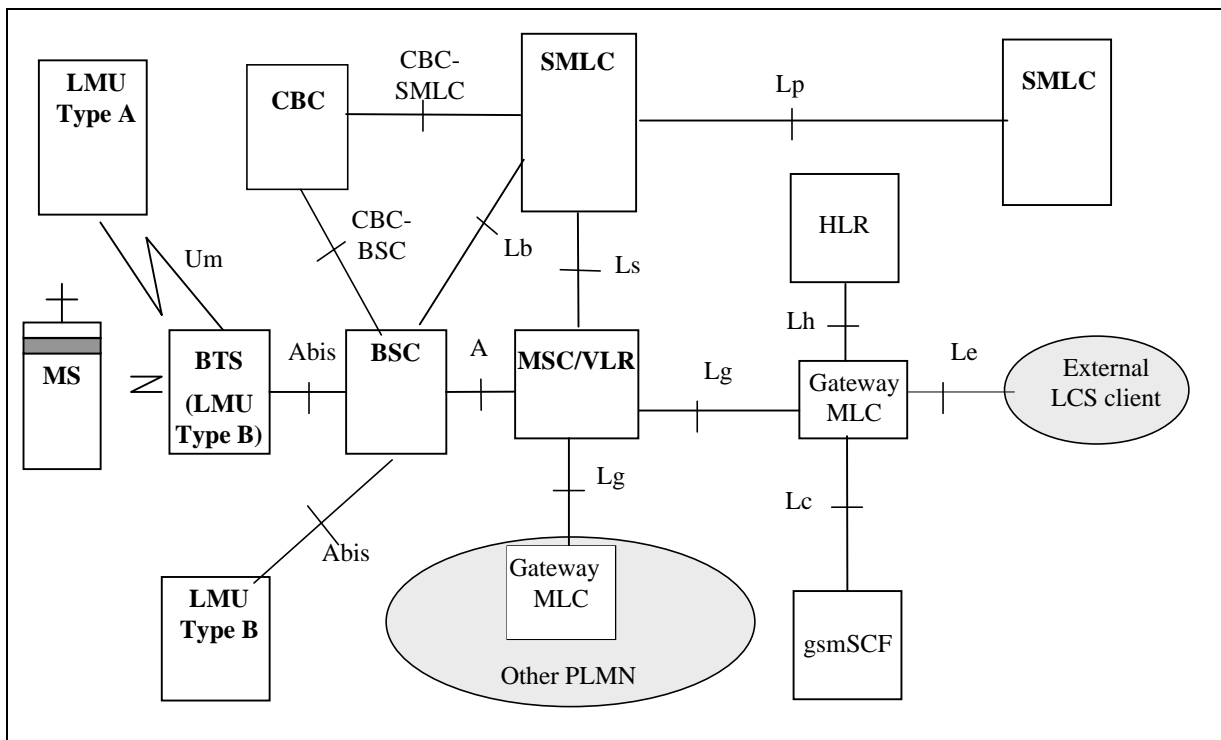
LMU Type A

CBC

CBC-SMLC

SMLC

Lp

SMLC

HLR

CBC-BSC

Lb

Um

Ls

Lh

MS

BTS (LMU Type B)

Abis

BSC

A

MSC/VLR

Lg

Gateway MLC

Le

External LCS client

Lg

Lc

Abis

LMU Type B

Gateway MLC

Other PLMN

gsmSCF